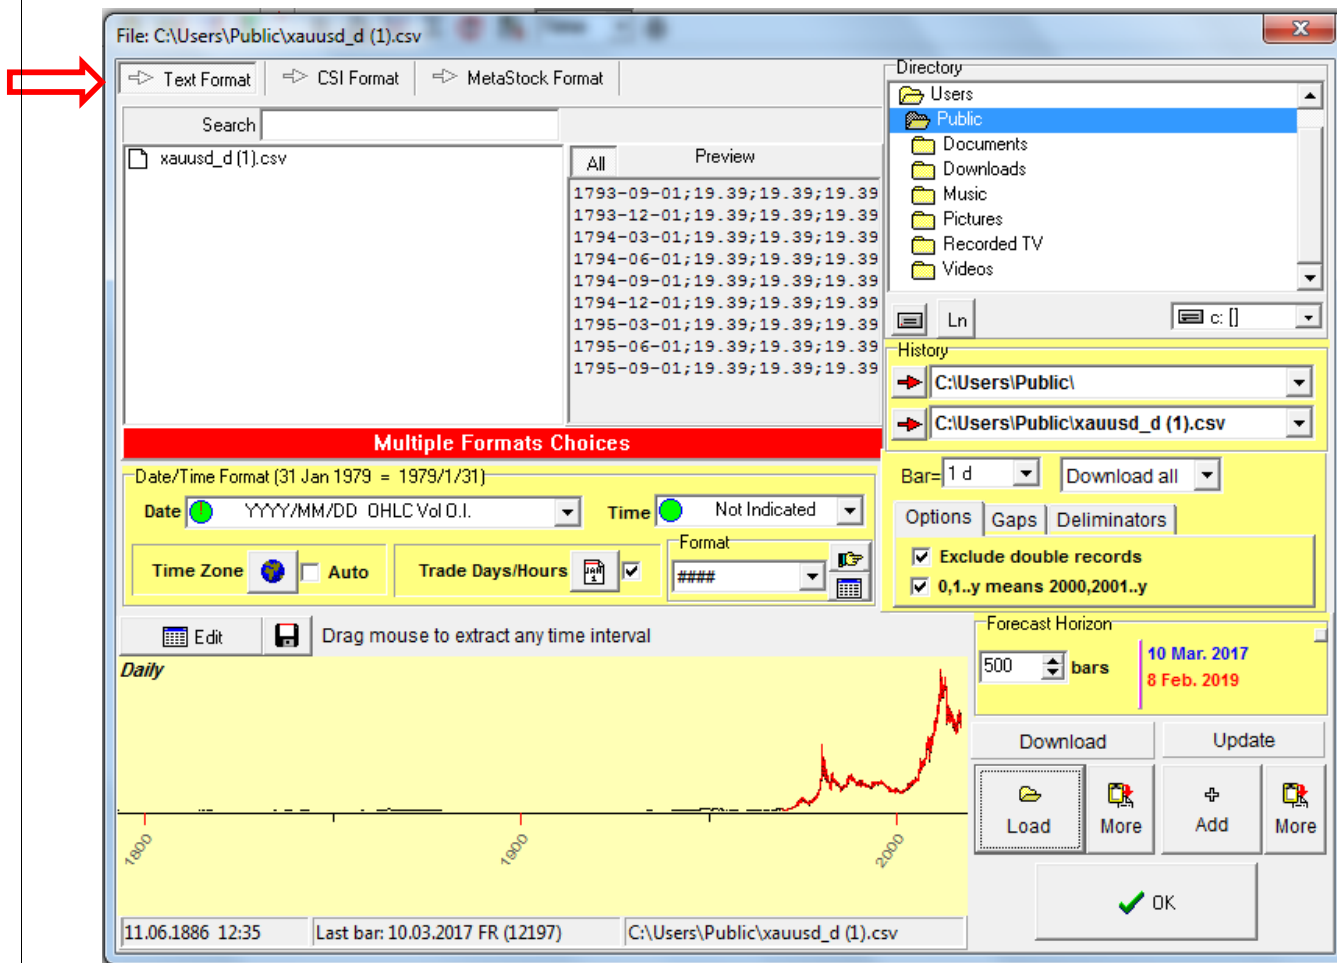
File: C:\Users\Public\xauusd_d (1).csv

Text Format
CSI Format
MetaStock Format

Search

xauusd_d (1).csv

All
Preview

1793-09-01;19.39;19.39;19.39
1793-12-01;19.39;19.39;19.39
1794-03-01;19.39;19.39;19.39
1794-06-01;19.39;19.39;19.39
1794-09-01;19.39;19.39;19.39
1794-12-01;19.39;19.39;19.39
1795-03-01;19.39;19.39;19.39
1795-06-01;19.39;19.39;19.39
1795-09-01;19.39;19.39;19.39

Directory
Users
Public
Documents
Downloads
Music
Pictures
Recorded TV
Videos

Ln
c: []

History
C:\Users\Public\
C:\Users\Public\xauusd_d (1).csv

Multiple Formats Choices

Date/Time Format (31 Jan 1979 = 1979/1/31)
Date
YYYY/MM/DD OHLC Vol O.I.
Time
Not Indicated
Time Zone
Auto
Trade Days/Hours
Format
####

Bar=
1 d
Download all

Options
Gaps
Deliminators
Exclude double records
0,1..y means 2000,2001..y

Edit
Drag mouse to extract any time interval

Daily

1800
1900
2000

Forecast Horizon
500
bars
10 Mar. 2017
8 Feb. 2019

Download
Update
Load
More
Add
More
OK

11.06.1886 12:35
Last bar: 10.03.2017 FR (12197)
C:\Users\Public\xauusd_d (1).csv